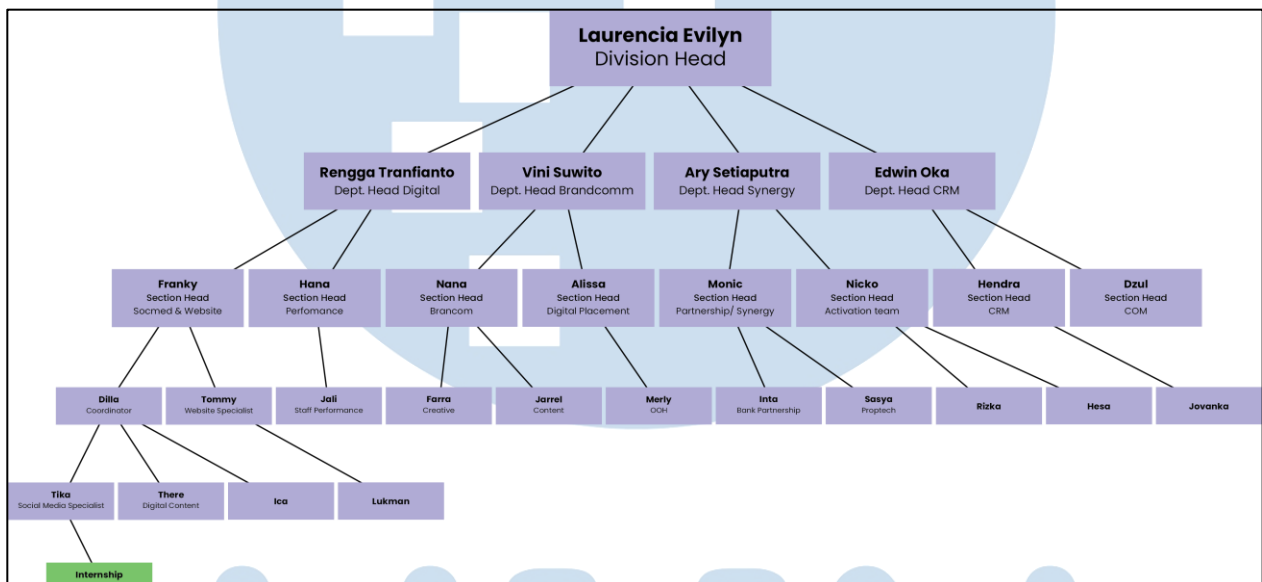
Laurencia Evilyn
Division Head

Rengga Tranfianto
Dept. Head Digital

Vini Suwito
Dept. Head Brandcomm

Ary Setiaputra
Dept. Head Synergy

Edwin Oka
Dept. Head CRM

Franky
Section Head
Socmed & Website

Hana
Section Head
Perfomance

Nana
Section Head
Brancom

Alissa
Section Head
Digital Placement

Monic
Section Head
Partnership/ Synergy

Nicko
Section Head
Activation team

Hendra
Section Head
CRM

Dzul
Section Head
COM

Dilla
Coordinator

Tommy
Website Specialist

Jali
Staff Performance

Farra
Creative

Jarrel
Content

Merly
OOH

Inta
Bank Partnership

Sasya
Proptech

Rizka

Hesa

Jovanka

Tika
Social Media Specialist

There
Digital Content

Ica

Lukman

Internship